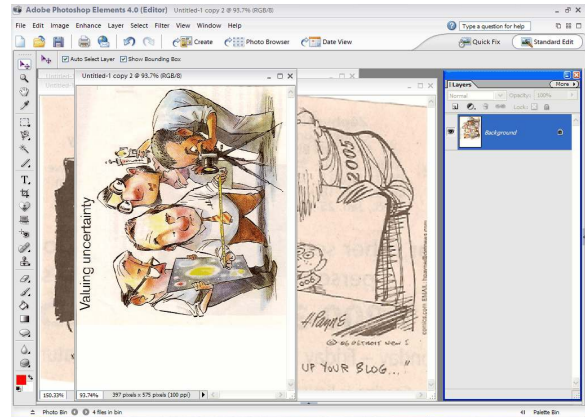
Adobe Photoshop Elements 4.0 (Editor) Untitled-1 copy 2 @ 93.7% (RGB/8)

File Edit Image Enhance Layer Select Filter View Window Help

Type a question for help

Create Photo Browser Date View

Quick Fix Standard Edit

Auto Select Layer Show Bounding Box

Untitled-1 copy 2 @ 93.7% (RGB/8)

Valuing uncertainty

Layers More

Normal Opacity: 100%

Lock:

Background

2005

UP YOUR BLOG..."

150.33%

93.74% 397 pixels x 575 pixels (300 ppi)

Photo Bin 4 files in bin

Palette Bin